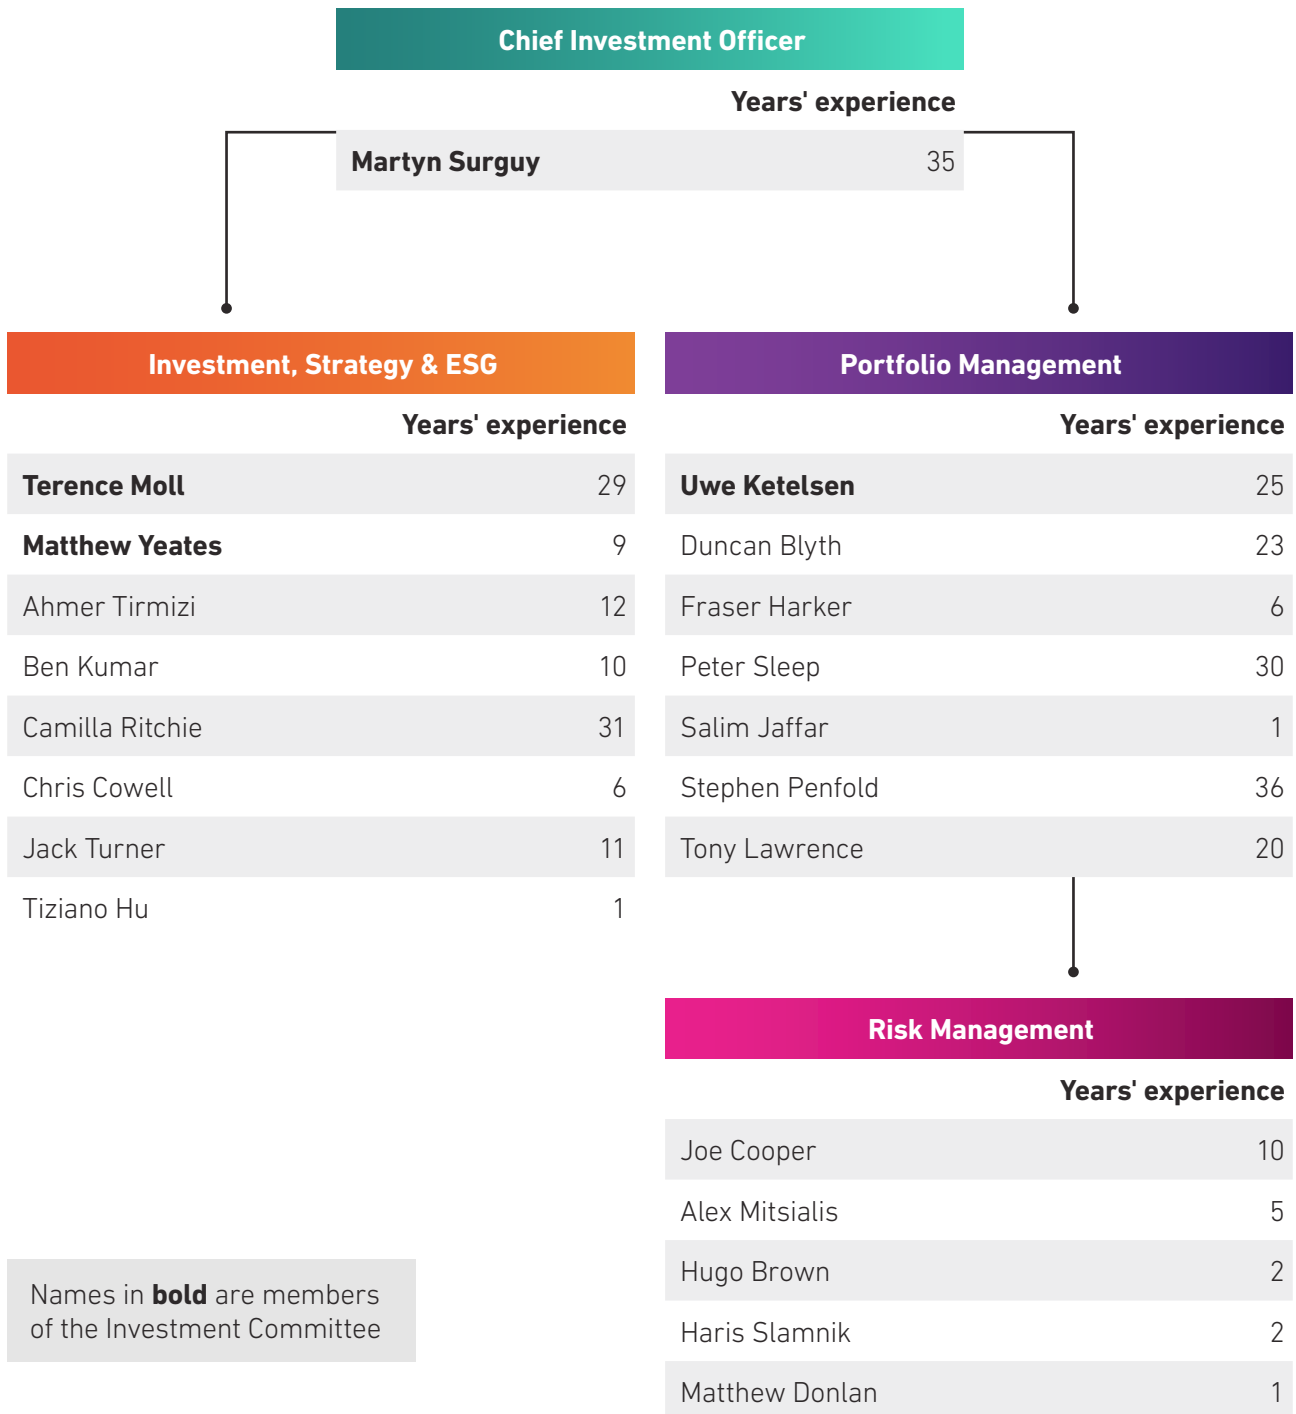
Chief Investment Officer

| | Years' experience |
|---|---|
| **Martyn Surguy** | 35 |

Investment, Strategy & ESG

| | Years' experience |
|---|---|
| **Terence Moll** | 29 |
| **Matthew Yeates** | 9 |
| Ahmer Tirmizi | 12 |
| Ben Kumar | 10 |
| Camilla Ritchie | 31 |
| Chris Cowell | 6 |
| Jack Turner | 11 |
| Tiziano Hu | 1 |

Portfolio Management

| | Years' experience |
|---|---|
| **Uwe Ketelsen** | 25 |
| Duncan Blyth | 23 |
| Fraser Harker | 6 |
| Peter Sleep | 30 |
| Salim Jaffar | 1 |
| Stephen Penfold | 36 |
| Tony Lawrence | 20 |

Risk Management

| | Years' experience |
|---|---|
| Joe Cooper | 10 |
| Alex Mitsialis | 5 |
| Hugo Brown | 2 |
| Haris Slamnik | 2 |
| Matthew Donlan | 1 |

Names in **bold** are members of the Investment Committee